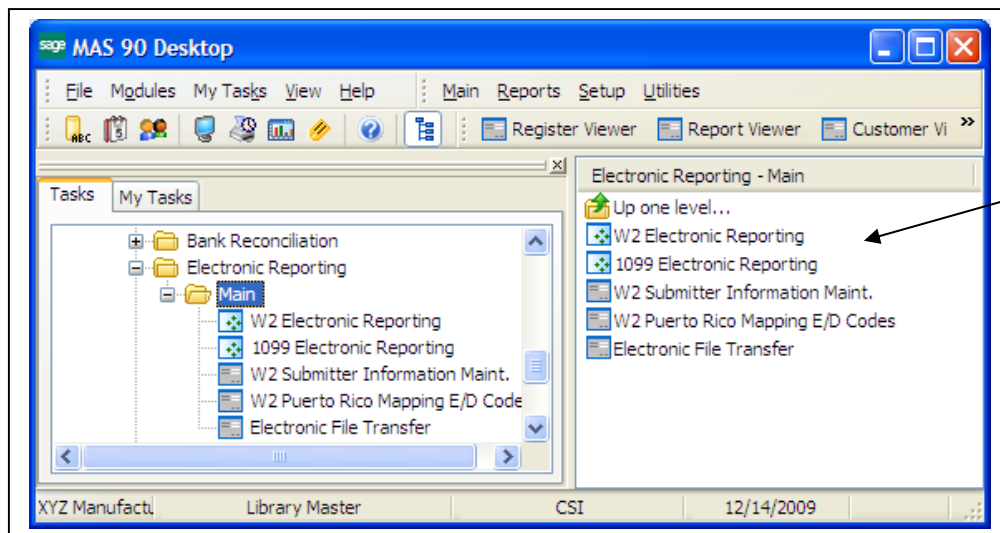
sage MAS 90 Desktop

File Modules My Tasks View Help Main Reports Setup Utilities

Register Viewer Report Viewer Customer Vi »

Tasks My Tasks

Bank Reconciliation
Electronic Reporting
Main
W2 Electronic Reporting
1099 Electronic Reporting
W2 Submitter Information Maint.
W2 Puerto Rico Mapping E/D Code
Electronic File Transfer

Electronic Reporting - Main

Up one level...
W2 Electronic Reporting
1099 Electronic Reporting
W2 Submitter Information Maint.
W2 Puerto Rico Mapping E/D Codes
Electronic File Transfer

XYZ Manufactu Library Master CSI 12/14/2009